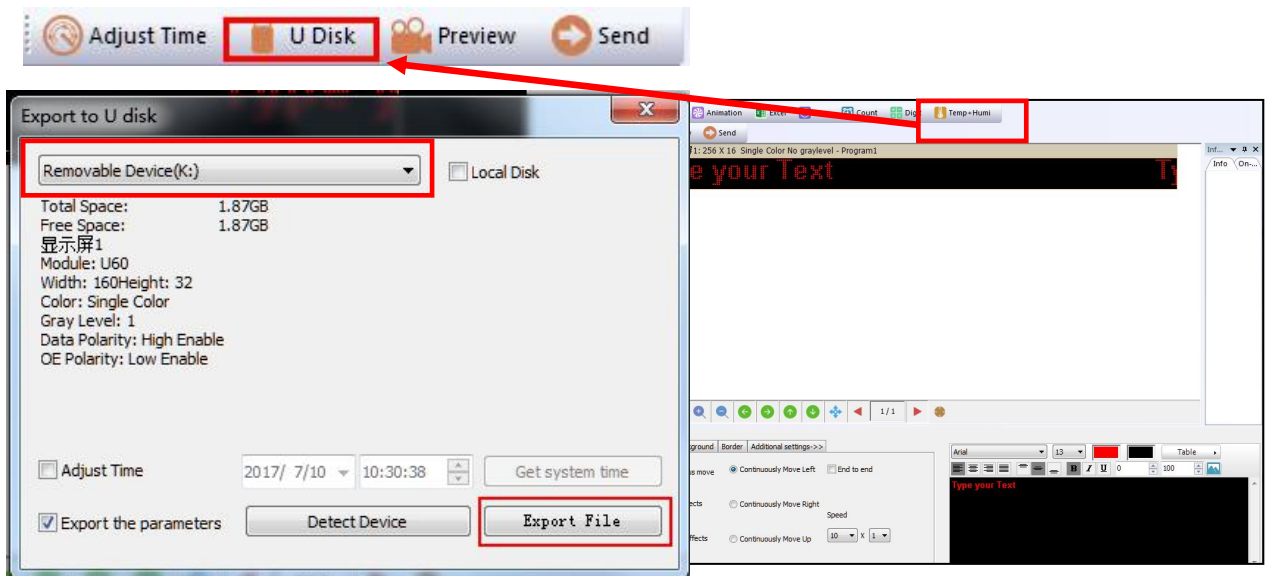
Adjust Time U Disk Preview Send

Export to U disk

Removable Device(K:)

Local Disk

Total Space: 1.87GB
Free Space: 1.87GB
显示屏1
Module: U60
Width: 160Height: 32
Color: Single Color
Gray Level: 1
Data Polarity: High Enable
OE Polarity: Low Enable

Adjust Time 2017/ 7/10 10:30:38 Get system time

Export the parameters Detect Device Export File

Animation Excel Count Dig Temp+Humi
Send
1: 256 X 16 Single Color No graylevel - Program1
e your Text Ty
Inf... Info On-...
1/1
ground Border Additional settings->>
s move Continuously Move Left End to end
ects Continuously Move Right Speed
ffects Continuously Move Up 10 X 1
Arial 13 Table
B I U 0 100
Type your Text